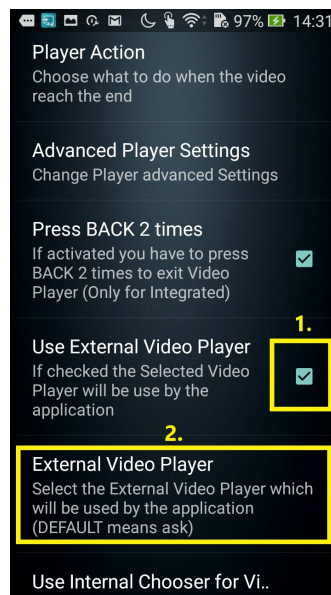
97% 14:31

Player Action
Choose what to do when the video reach the end

Advanced Player Settings
Change Player advanced Settings

Press BACK 2 times
If activated you have to press BACK 2 times to exit Video Player (Only for Integrated)

1.

Use External Video Player
If checked the Selected Video Player will be use by the application

2.

External Video Player
Select the External Video Player which will be used by the application (DEFAULT means ask)

Use Internal Chooser for Vi..